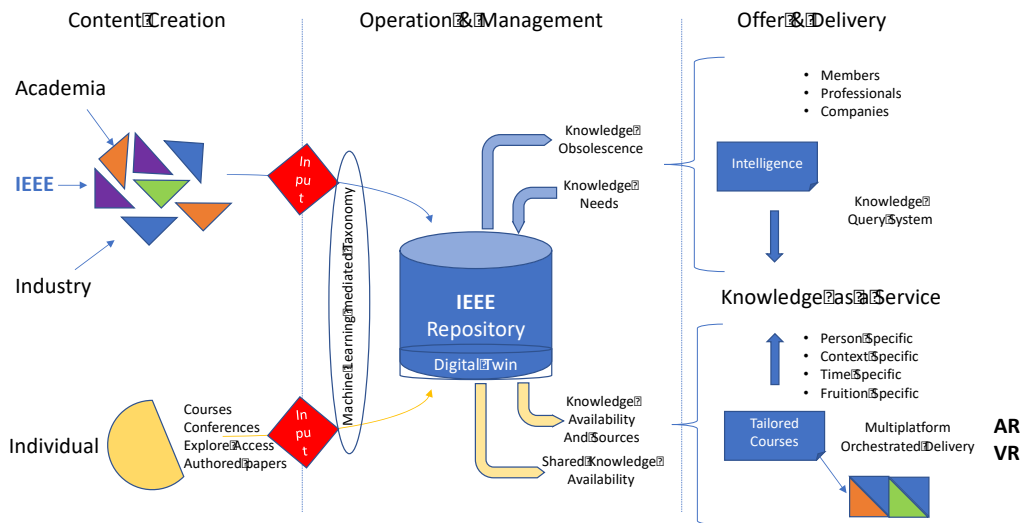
Content Creation

Operation & Management

Offer & Delivery

Academia

IEEE

Industry

Individual

Courses
Conferences
Explore Access
Authored papers

In
pu
t

In
pu
t

Machine Learning mediated Taxonomy

Knowledge Obsolescence

Knowledge Needs

IEEE
Repository

Digital Twin

Knowledge Availability And Sources

Shared Knowledge Availability

• Members
• Professionals
• Companies

Intelligence

Knowledge Query System

Knowledge as a Service

• Person Specific
• Context Specific
• Time Specific
• Fruition Specific

Tailored Courses

Multiplatform Orchestrated Delivery

AR
VR